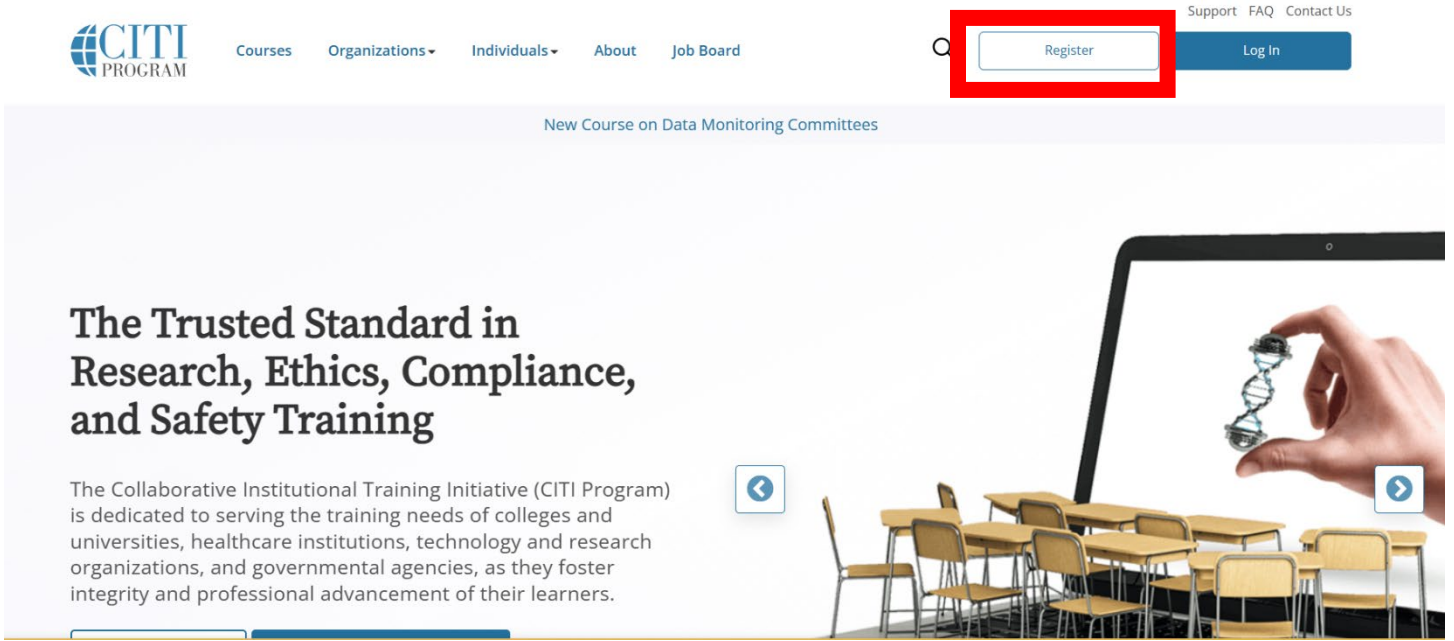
CITI PROGRAM

Courses Organizations Individuals About Job Board

Support FAQ Contact Us

Register

Log In

New Course on Data Monitoring Committees

The Trusted Standard in Research, Ethics, Compliance, and Safety Training

The Collaborative Institutional Training Initiative (CITI Program) is dedicated to serving the training needs of colleges and universities, healthcare institutions, technology and research organizations, and governmental agencies, as they foster integrity and professional advancement of their learners.